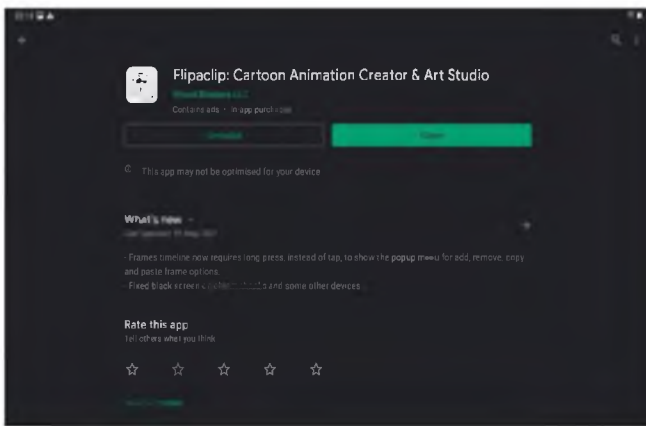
Flipaclip: Cartoon Animation Creator & Art Studio

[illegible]

Contains ads · In-app purchases

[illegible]

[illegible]

This app may not be optimised for your device

What's new →

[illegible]

- Frames timeline now requires long press, instead of tap, to show the popup menu for add, remove, copy and paste frame options.

- Fixed black screen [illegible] and some other devices.

Rate this app

Tell others what you think

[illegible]